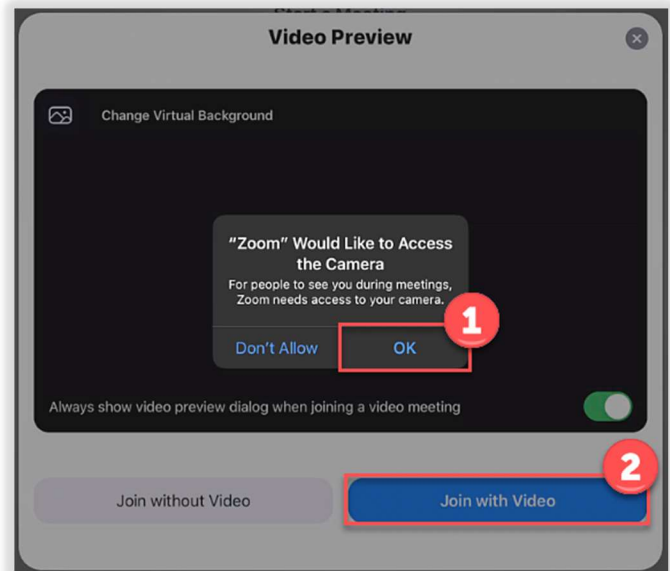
Start a Meeting

Video Preview

Change Virtual Background

"Zoom" Would Like to Access the Camera

For people to see you during meetings, Zoom needs access to your camera.

Don't Allow

OK

1

Always show video preview dialog when joining a video meeting

2

Join without Video

Join with Video